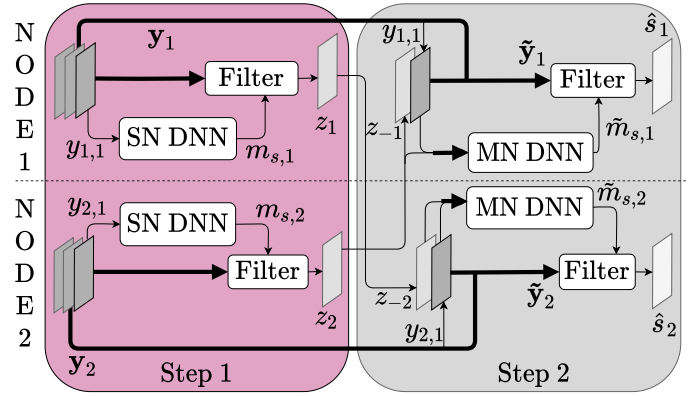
NODE 1

$\mathbf{y}_1$

Filter

$z_1$

$y_{1,1}$

SN DNN

$m_{s,1}$

$y_{1,1}$

$z_{-1}$

$\tilde{\mathbf{y}}_1$

Filter

$\hat{s}_1$

MN DNN

$\tilde{m}_{s,1}$

NODE 2

$y_{2,1}$

SN DNN

$m_{s,2}$

Filter

$z_2$

$\mathbf{y}_2$

MN DNN

$\tilde{m}_{s,2}$

$z_{-2}$

$\tilde{\mathbf{y}}_2$

Filter

$\hat{s}_2$

$y_{2,1}$

Step 1

Step 2